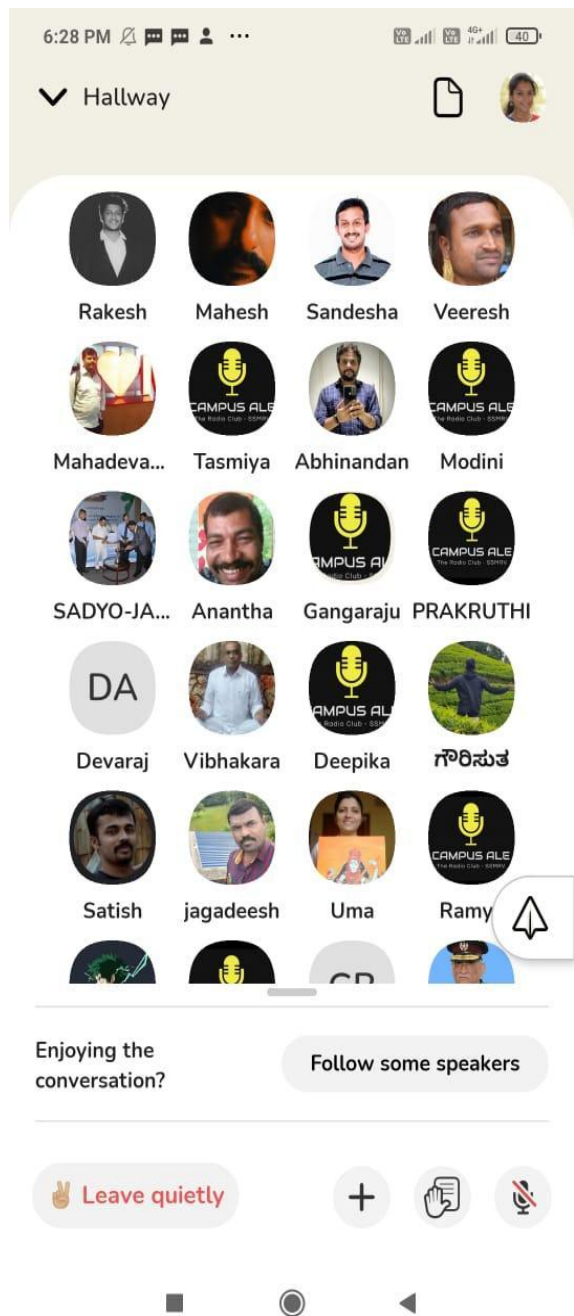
6:28 PM ... 40

Hallway

Rakesh
Mahesh
Sandesha
Veeresh

CAMPUS ALE
CAMPUS ALE
Mahadeva...
Tasmiya
Abhinandan
Modini

CAMPUS AL
CAMPUS ALE
The Radio Club
SADYO-JA...
Anantha
Gangaraju
PRAKRUTHI

DA
CAMPUS AL
Devaraj
Vibhakara
Deepika
ಗೌರಿಸುತ

CAMPUS ALE
Satish
jagadeesh
Uma
Ramy

GR

Enjoying the conversation?

Follow some speakers

✌ Leave quietly

+